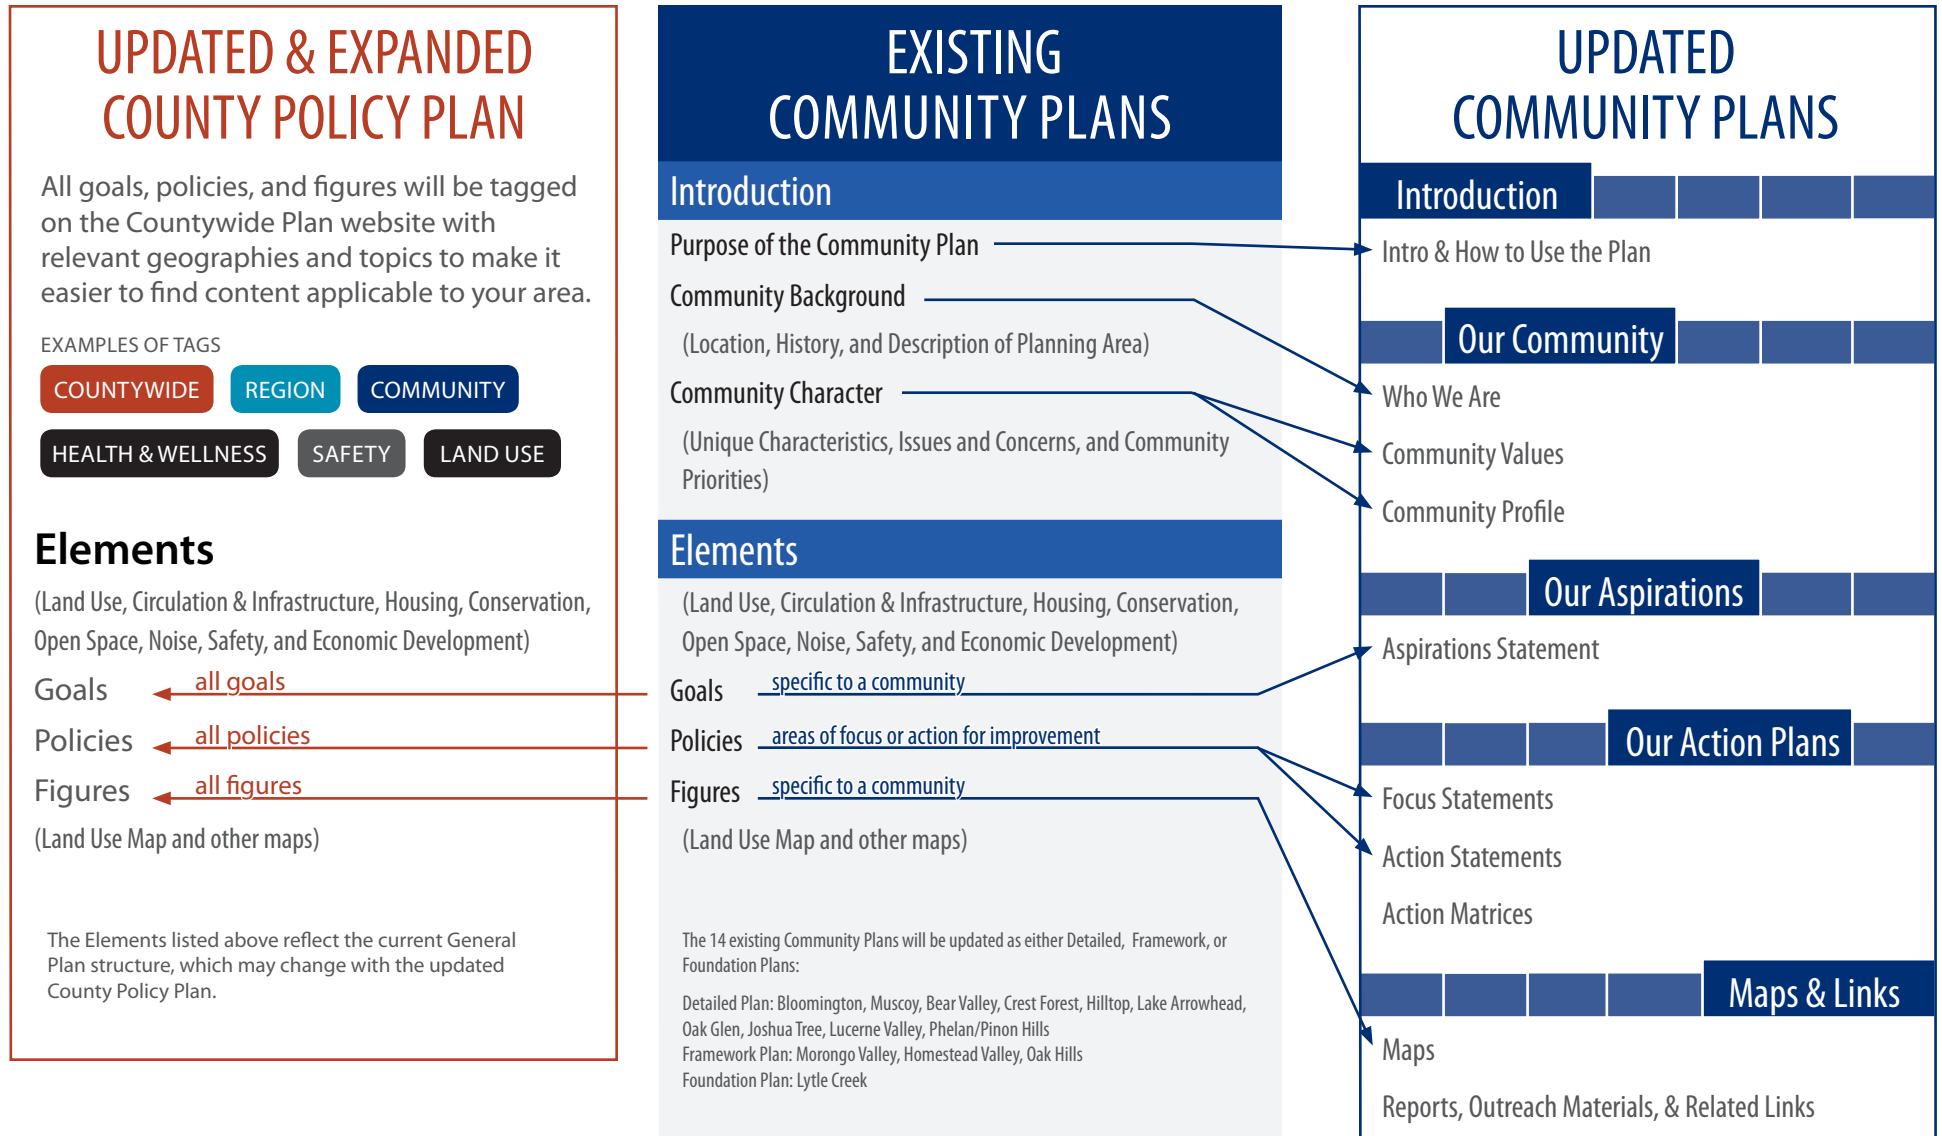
UPDATED & EXPANDED COUNTY POLICY PLAN

All goals, policies, and figures will be tagged on the Countywide Plan website with relevant geographies and topics to make it easier to find content applicable to your area.

EXAMPLES OF TAGS

COUNTYWIDE REGION COMMUNITY

HEALTH & WELLNESS SAFETY LAND USE

Elements

(Land Use, Circulation & Infrastructure, Housing, Conservation, Open Space, Noise, Safety, and Economic Development)

Goals all goals

Policies all policies

Figures all figures

(Land Use Map and other maps)

The Elements listed above reflect the current General Plan structure, which may change with the updated County Policy Plan.

EXISTING COMMUNITY PLANS

Introduction

Purpose of the Community Plan

Community Background

(Location, History, and Description of Planning Area)

Community Character

(Unique Characteristics, Issues and Concerns, and Community Priorities)

Elements

(Land Use, Circulation & Infrastructure, Housing, Conservation, Open Space, Noise, Safety, and Economic Development)

Goals specific to a community

Policies areas of focus or action for improvement

Figures specific to a community

(Land Use Map and other maps)

The 14 existing Community Plans will be updated as either Detailed, Framework, or Foundation Plans:

Detailed Plan: Bloomington, Muscoy, Bear Valley, Crest Forest, Hilltop, Lake Arrowhead, Oak Glen, Joshua Tree, Lucerne Valley, Phelan/Pinon Hills
Framework Plan: Morongo Valley, Homestead Valley, Oak Hills
Foundation Plan: Lytle Creek

UPDATED COMMUNITY PLANS

Introduction

Intro & How to Use the Plan

Our Community

Who We Are

Community Values

Community Profile

Our Aspirations

Aspirations Statement

Our Action Plans

Focus Statements

Action Statements

Action Matrices

Maps & Links

Maps

Reports, Outreach Materials, & Related Links